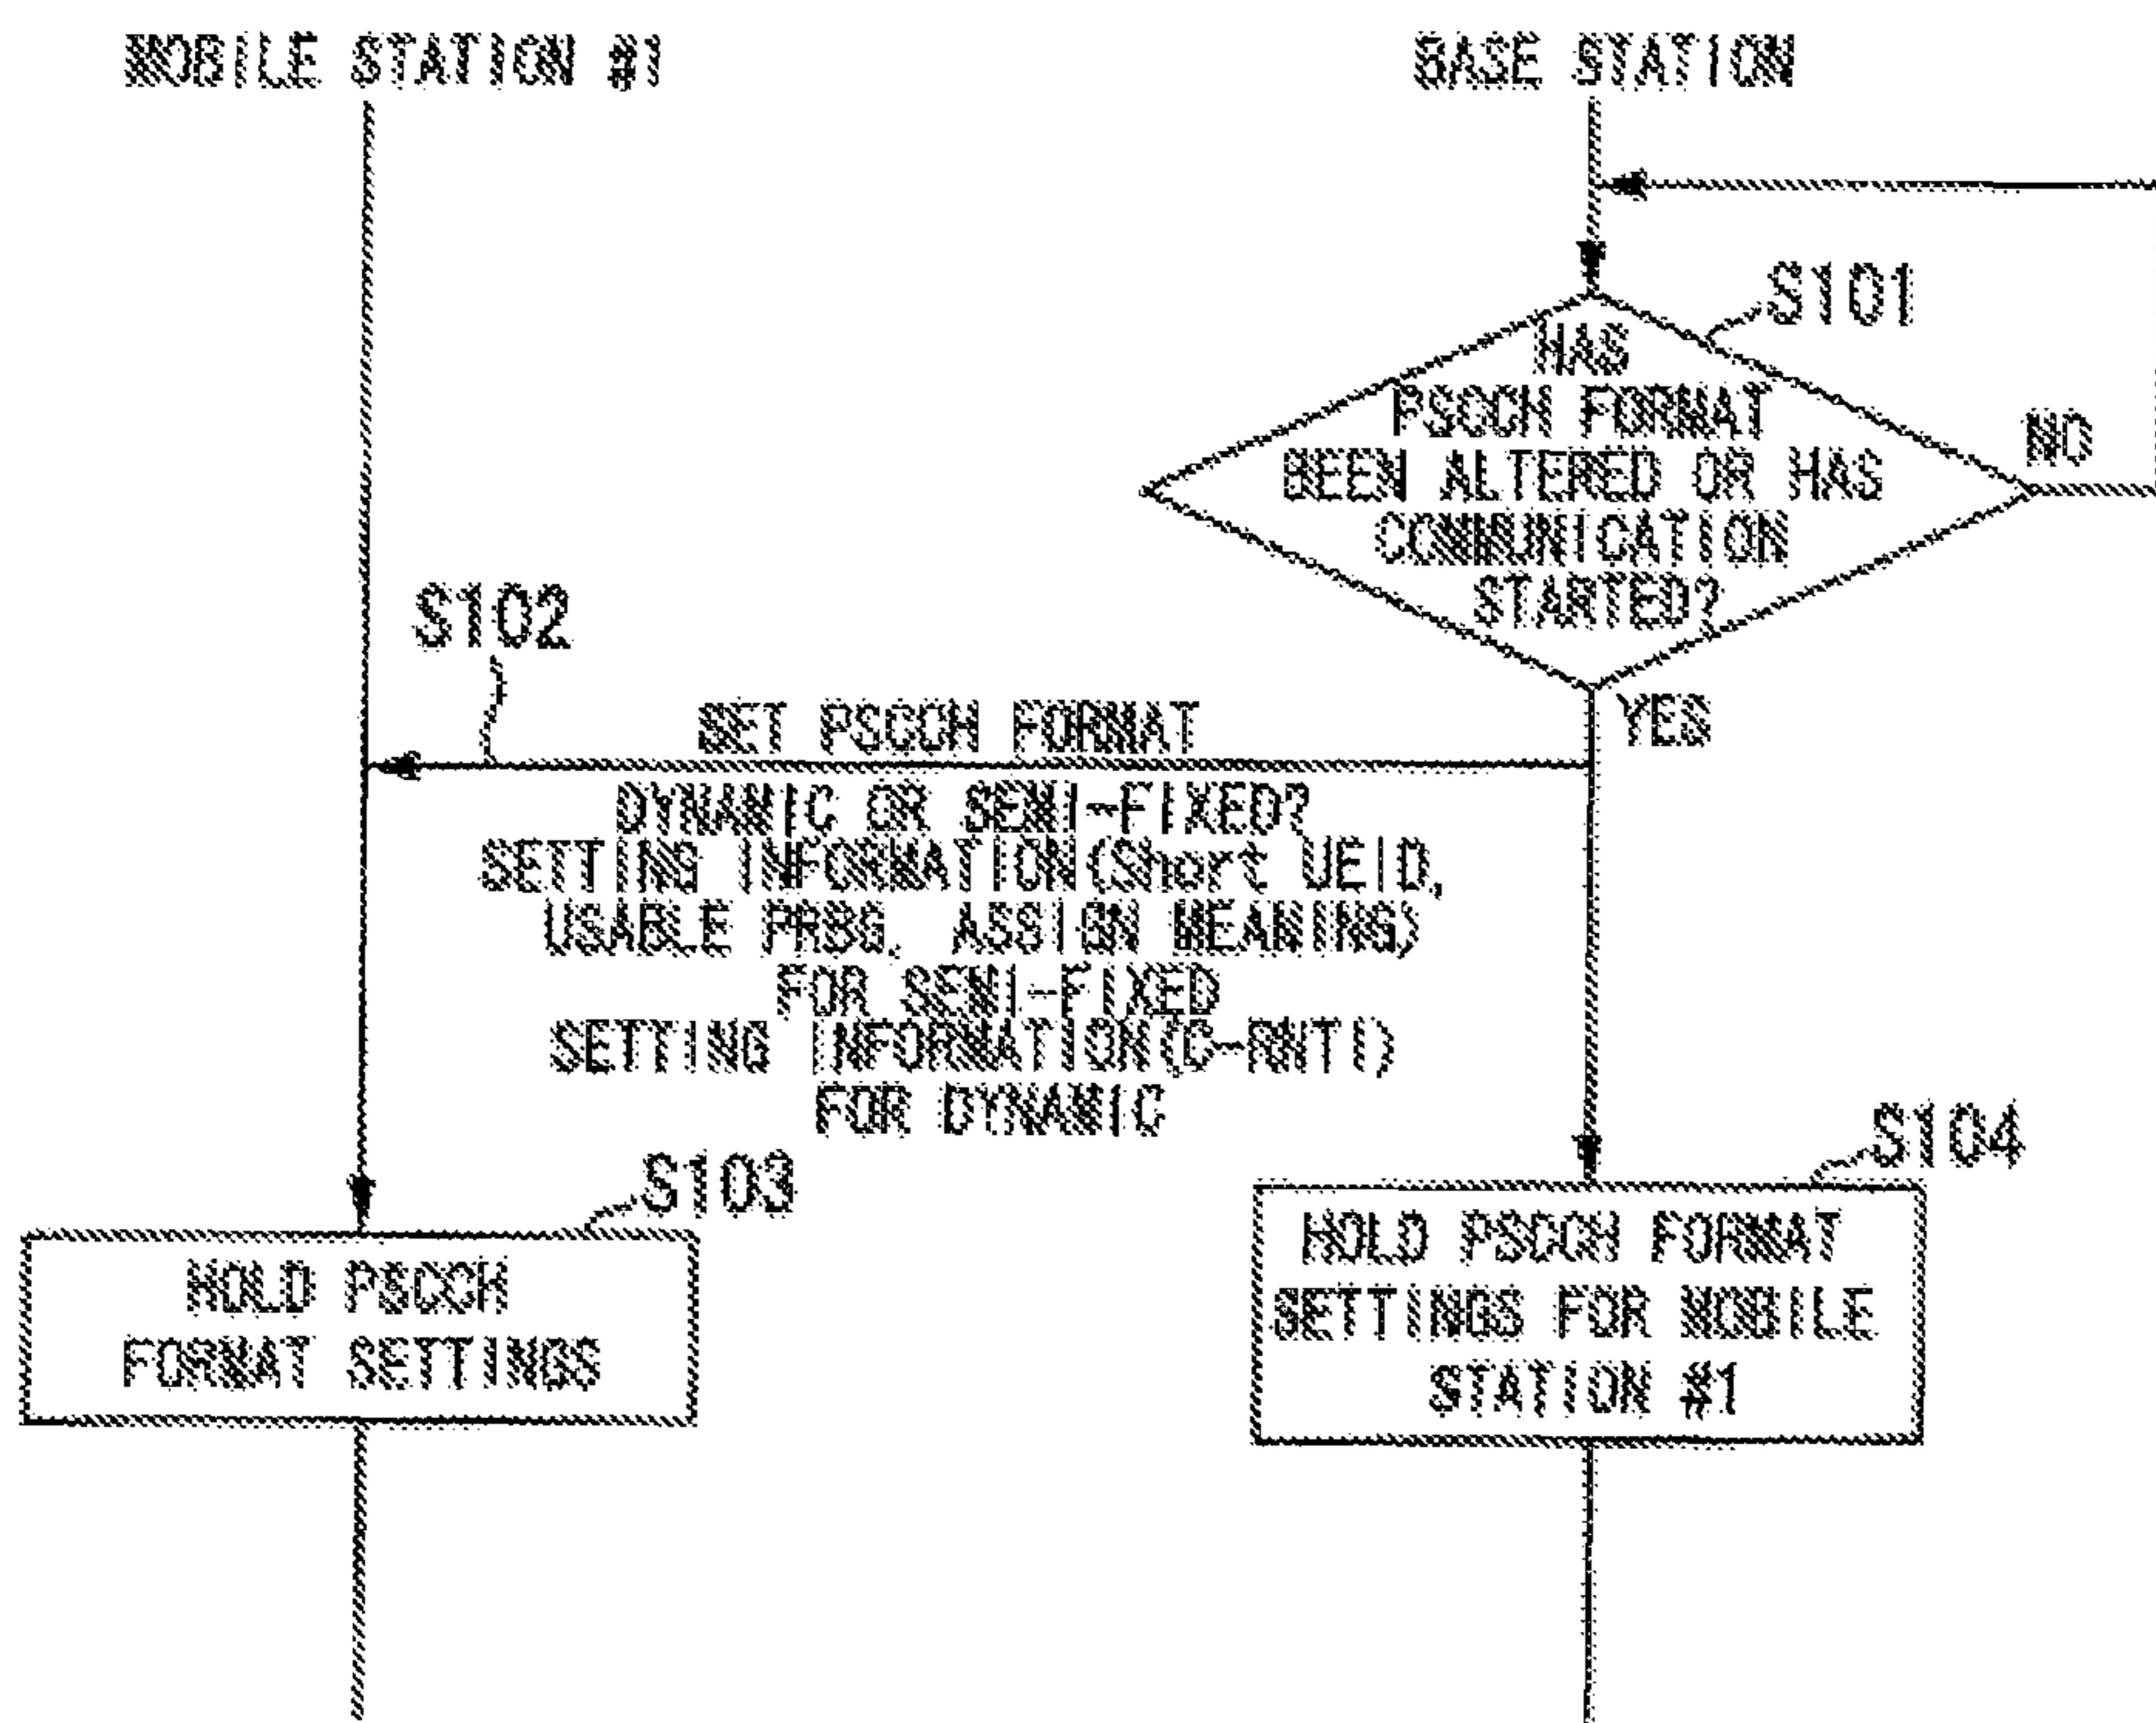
MOBILE STATION #1

BASE STATION

S101

HAS PSCCH FORMAT BEEN ALTERED OR HAS COMMUNICATION STARTED?

NO

YES

S102

SET PSCCH FORMAT

DYNAMIC OR SEMI-FIXED?
SETTING INFORMATION(Short UEID, USABLE PRBG, ASSIGN MEANINGS) FOR SEMI-FIXED
SETTING INFORMATION(C-RNTI) FOR DYNAMIC

S103

HOLD PSCCH FORMAT SETTINGS

S104

HOLD PSCCH FORMAT SETTINGS FOR MOBILE STATION #1